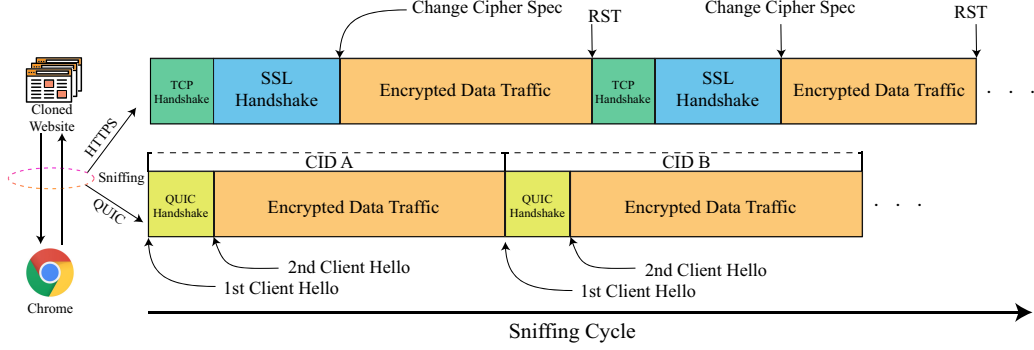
Change Cipher Spec

RST

Change Cipher Spec

RST

Cloned Website

HTTPS

TCP Handshake

SSL Handshake

Encrypted Data Traffic

TCP Handshake

SSL Handshake

Encrypted Data Traffic

. . .

CID A

CID B

Sniffing

QUIC

QUIC Handshake

Encrypted Data Traffic

QUIC Handshake

Encrypted Data Traffic

. . .

2nd Client Hello

1st Client Hello

2nd Client Hello

1st Client Hello

Chrome

Sniffing Cycle